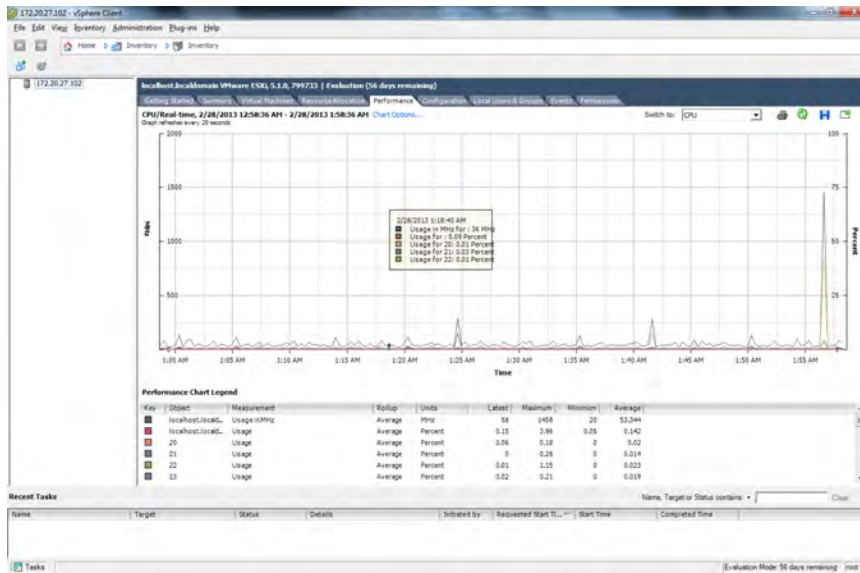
172.20.27.102 - vSphere Client

File Edit View Inventory Administration Plug-ins Help

Home Inventory Inventory

172.20.27.102

localhost.localdomain VMware ESXi, 5.1.0, 799733 | Evaluation (56 days remaining)

Getting Started Summary Virtual Machines Resource Allocation Performance Configuration Local Users & Groups Events Permissions

CPU/Real-time, 2/28/2013 12:58:36 AM - 2/28/2013 1:58:36 AM Chart Options...

Graph refreshes every 20 seconds

Switch to: CPU

2000

1500

1000

500

MHz

100

75

50

25

Percent

2/28/2013 1:18:40 AM
Usage in MHz for : 36 MHz
Usage for : 0.89 Percent
Usage for 20: 0.01 Percent
Usage for 21: 0.03 Percent
Usage for 22: 0.01 Percent

1:00 AM 1:05 AM 1:10 AM 1:15 AM 1:20 AM 1:25 AM 1:30 AM 1:35 AM 1:40 AM 1:45 AM 1:50 AM 1:55 AM

Time

Performance Chart Legend

| Key | Object | Measurement | Rollup | Units | Latest | Maximum | Minimum | Average |
|---|---|---|---|---|---|---|---|---|
| | localhost.locald... | Usage in MHz | Average | MHz | 58 | 1458 | 20 | 53.344 |
| | localhost.locald... | Usage | Average | Percent | 0.15 | 3.96 | 0.05 | 0.142 |
| | 20 | Usage | Average | Percent | 0.06 | 0.18 | 0 | 0.02 |
| | 21 | Usage | Average | Percent | 0 | 0.26 | 0 | 0.014 |
| | 22 | Usage | Average | Percent | 0.01 | 1.15 | 0 | 0.023 |
| | 23 | Usage | Average | Percent | 0.02 | 0.21 | 0 | 0.019 |

Recent Tasks

Name, Target or Status contains: Clear

| Name | Target | Status | Details | Initiated by | Requested Start Ti... | Start Time | Completed Time |
|---|---|---|---|---|---|---|---|

Tasks

Evaluation Mode: 56 days remaining root